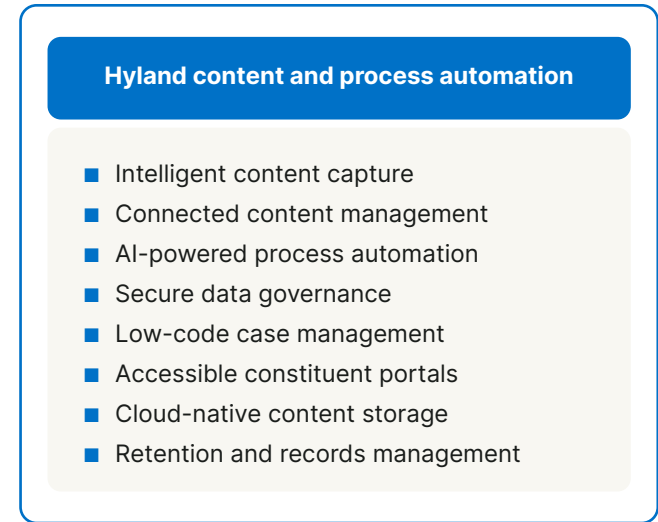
Hyland content and process automation

- Intelligent content capture
- Connected content management
- AI-powered process automation
- Secure data governance
- Low-code case management
- Accessible constituent portals
- Cloud-native content storage
- Retention and records management